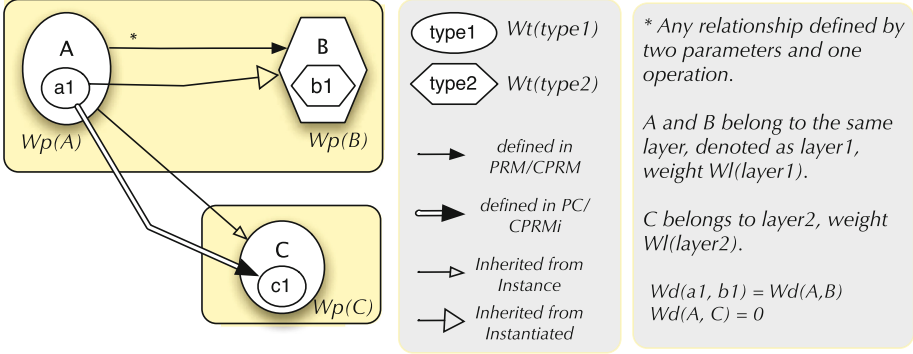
A

a1

*

B

b1

Wp(A)

Wp(B)

C

c1

Wp(C)

type1 Wt(type1)

type2 Wt(type2)

defined in PRM/CPRM

defined in PC/ CPRMi

Inherited from Instance

Inherited from Instantiated

* Any relationship defined by two parameters and one operation.

A and B belong to the same layer, denoted as layer1, weight Wl(layer1).

C belongs to layer2, weight Wl(layer2).

Wd(a1, b1) = Wd(A,B)
Wd(A, C) = 0